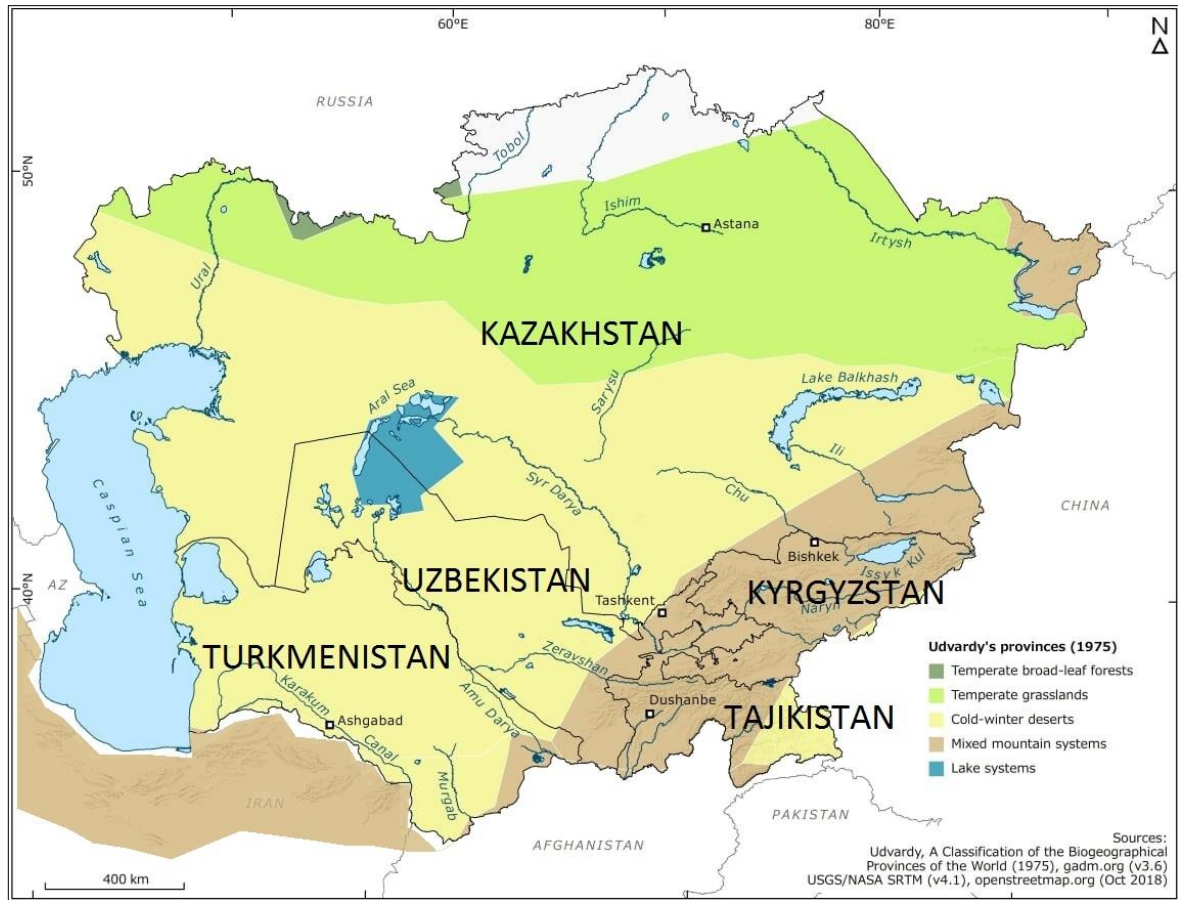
60ºE
80ºE
N
50ºN
40ºN
RUSSIA
Tobol
Ishim
Astana
Irtysh
Ural
KAZAKHSTAN
Sarysu
Lake Balkhash
Aral Sea
Ili
Caspian Sea
Syr Darya
Chu
CHINA
Bishkek
Issyk Kul
AZ
UZBEKISTAN
Tashkent
KYRGYZSTAN
Naryn
TURKMENISTAN
Zeravshan
Amu Darya
Dushanbe
TAJIKISTAN
Karakum
Canal
Ashgabad
Murgab
IRAN
AFGHANISTAN
PAKISTAN
Udvardy's provinces (1975)
Temperate broad-leaf forests
Temperate grasslands
Cold-winter deserts
Mixed mountain systems
Lake systems
Sources:
Udvardy, A Classification of the Biogeographical Provinces of the World (1975), gadm.org (v3.6)
USGS/NASA SRTM (v4.1), openstreetmap.org (Oct 2018)
400 km